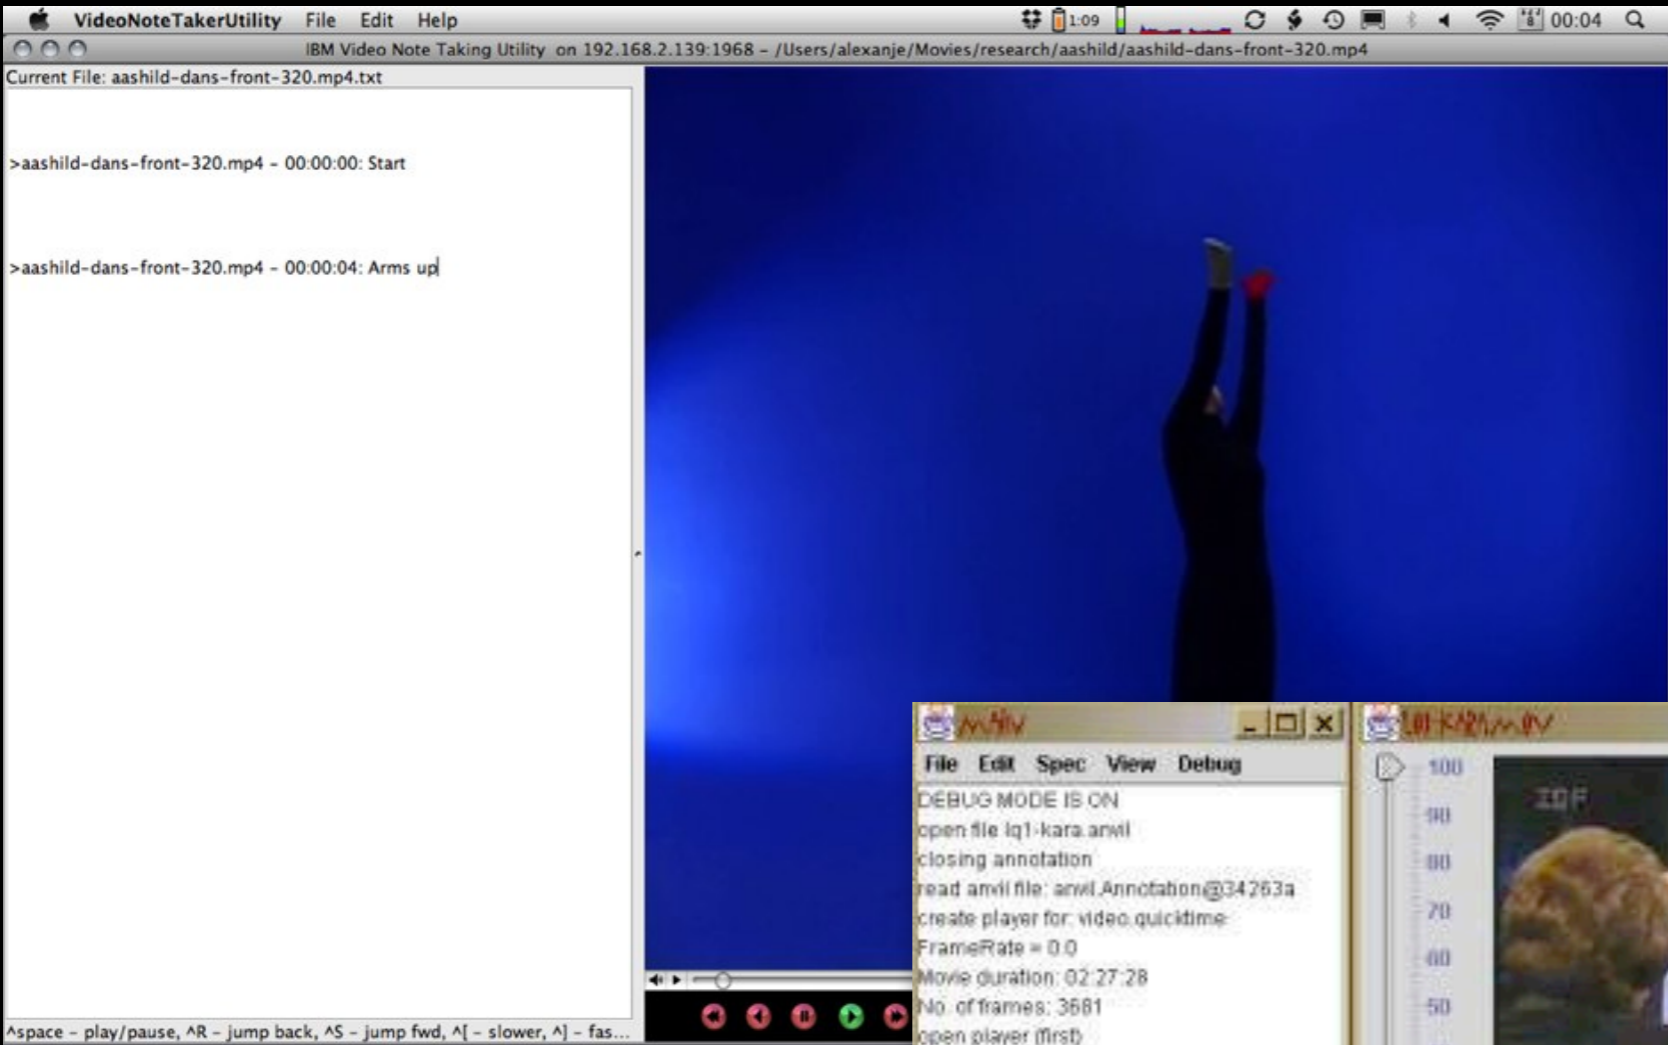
VideoNoteTakerUtility File Edit Help

1:09 00:04

IBM Video Note Taking Utility on 192.168.2.139:1968 - /Users/alexanje/Movies/research/aashild/aashild-dans-front-320.mp4

Current File: aashild-dans-front-320.mp4.txt

>aashild-dans-front-320.mp4 - 00:00:00: Start

>aashild-dans-front-320.mp4 - 00:00:04: Arms up

^space - play/pause, ^R - jump back, ^S - jump fwd, ^[ - slower, ^] - fas...

anvil

File Edit Spec View Debug

DEBUG MODE IS ON
open file iq1-kara.anvil
closing annotation
read anvil file: anvil.Annotation@34263a
create player for: video.quicktime
FrameRate = 0.0
Movie duration: 02:27:28
No. of frames: 3681
open player (first)

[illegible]

100
90
80
70
60
50

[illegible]